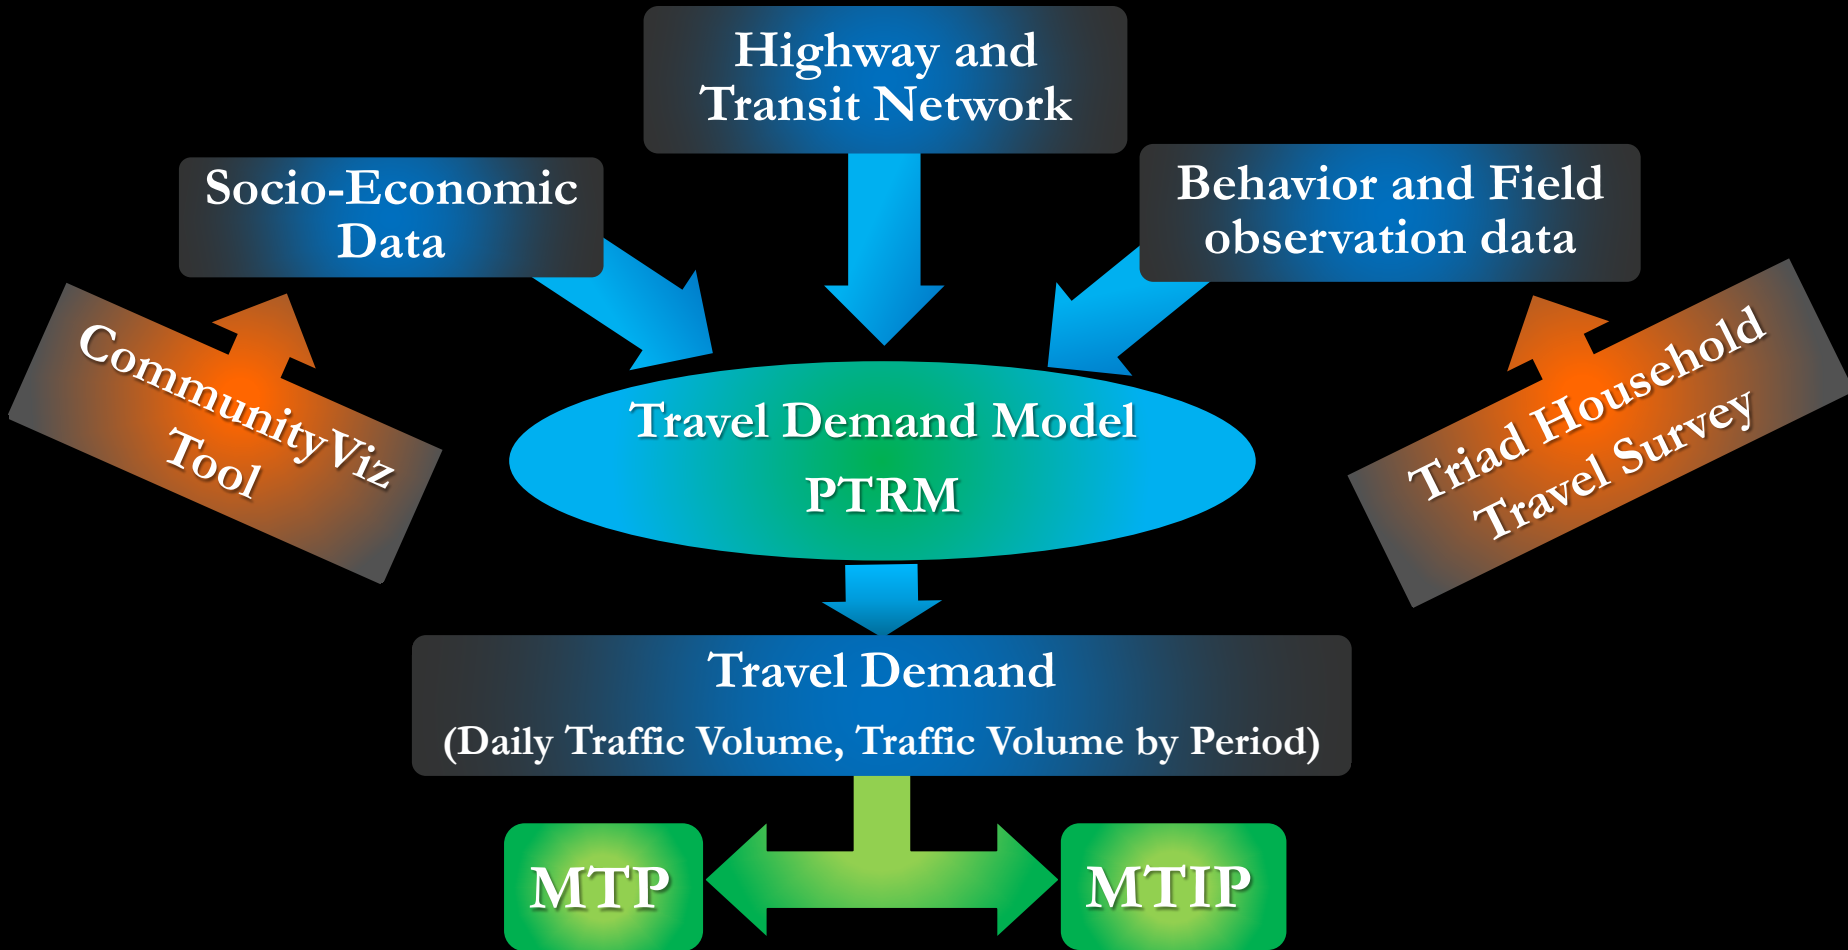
Highway and Transit Network

Socio-Economic Data

Behavior and Field observation data

CommunityViz Tool

Triad Household Travel Survey

Travel Demand Model

PTRM

Travel Demand

(Daily Traffic Volume, Traffic Volume by Period)

MTP

MTIP